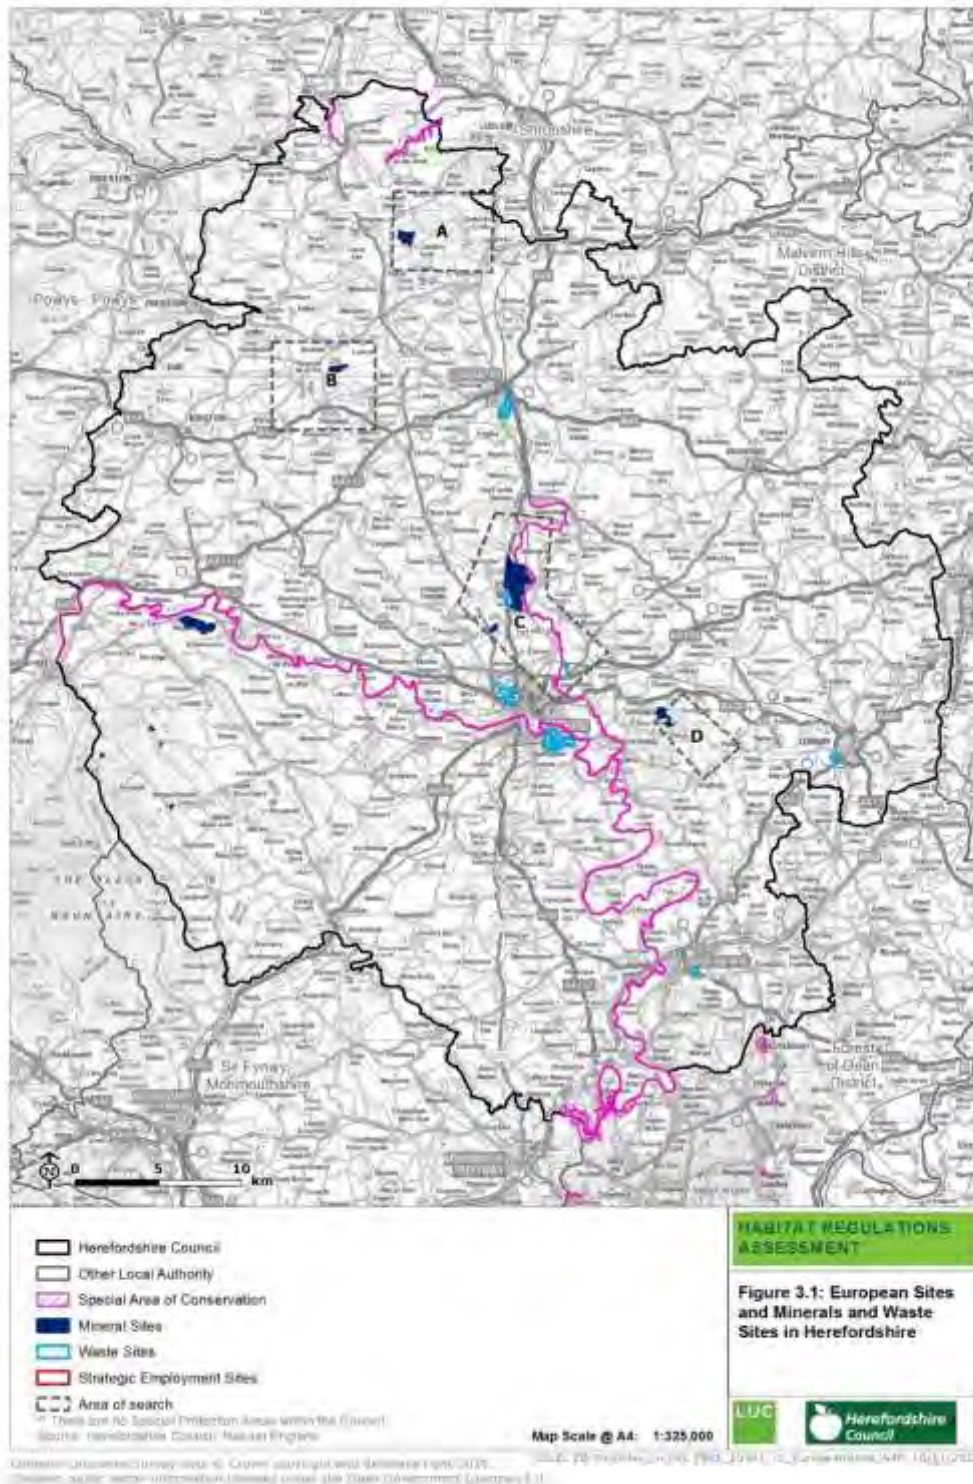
Shropshire

A

Malvern Hills District

Powys - Powys

B

C

D

THE BLACK MOUNTAINS

Sir Fynwy - Monmouthshire

Forest of Dean District

0 5 10 km

Herefordshire Council
Other Local Authority
Special Area of Conservation
Mineral Sites
Waste Sites
Strategic Employment Sites
Area of search
* There are no Special Protection Areas within the Council
Source: Herefordshire Council, Natural England

Map Scale @ A4: 1:325,000

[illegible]

HABITAT REGULATIONS ASSESSMENT

Figure 3.1: European Sites and Minerals and Waste Sites in Herefordshire

LUC

Herefordshire Council